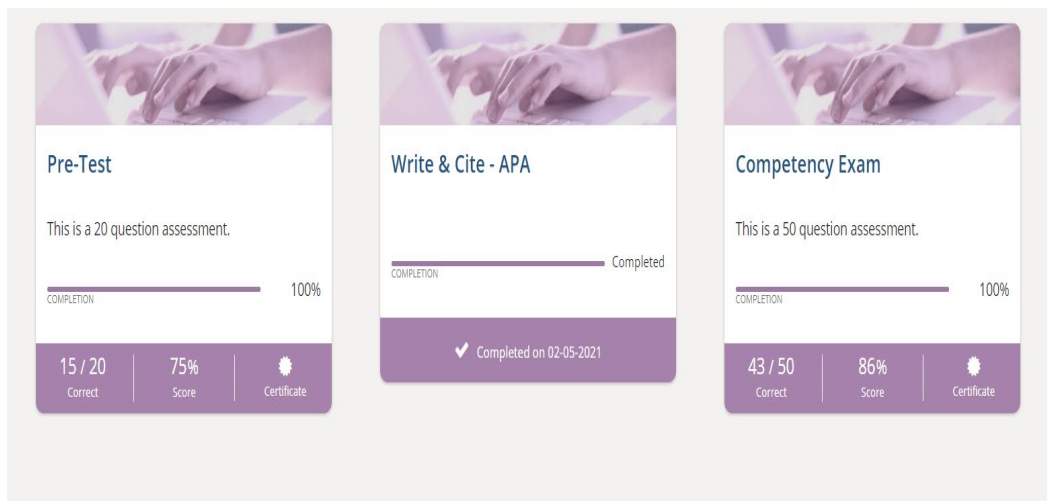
Pre-Test

This is a 20 question assessment.

COMPLETION 100%

15 / 20 Correct

75% Score

Certificate

Write & Cite - APA

COMPLETION Completed

✔ Completed on 02-05-2021

Competency Exam

This is a 50 question assessment.

COMPLETION 100%

43 / 50 Correct

86% Score

Certificate